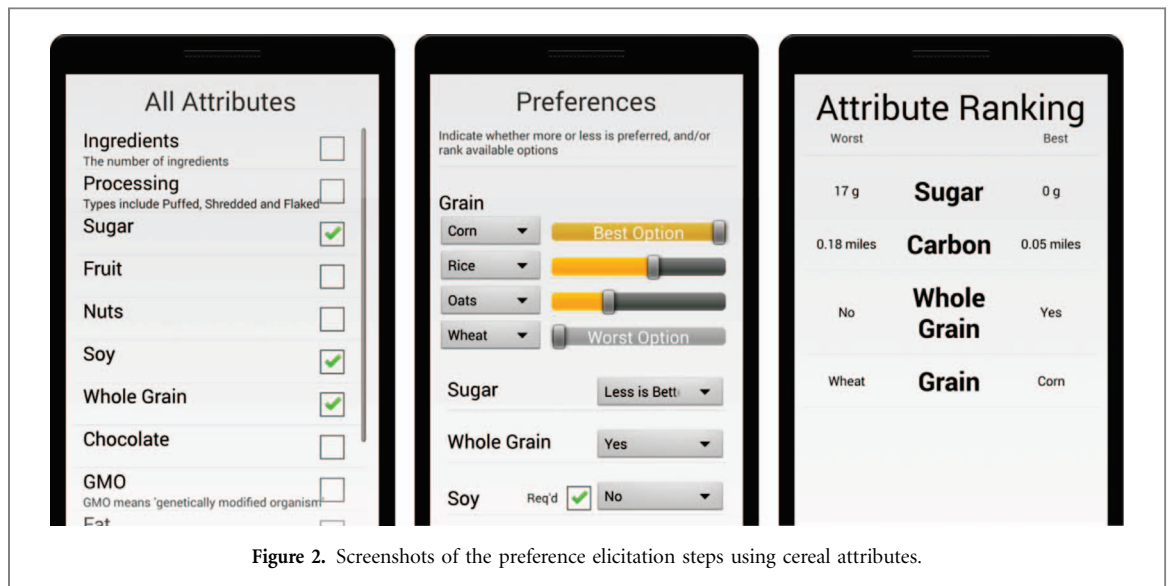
All Attributes

Ingredients
The number of ingredients

Processing
Types include Puffed, Shredded and Flaked

Sugar

Fruit

Nuts

Soy

Whole Grain

Chocolate

GMO
GMO means 'genetically modified organism'

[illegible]

Preferences

Indicate whether more or less is preferred, and/or rank available options

Grain

Corn
Best Option

Rice

Oats

Wheat
Worst Option

Sugar
Less is Bett

Whole Grain
Yes

Soy
Req'd
No

Attribute Ranking

| Worst | | Best |
|---|---|---|
| 17 g | Sugar | 0 g |
| 0.18 miles | Carbon | 0.05 miles |
| No | Whole Grain | Yes |
| Wheat | Grain | Corn |

Figure 2. Screenshots of the preference elicitation steps using cereal attributes.